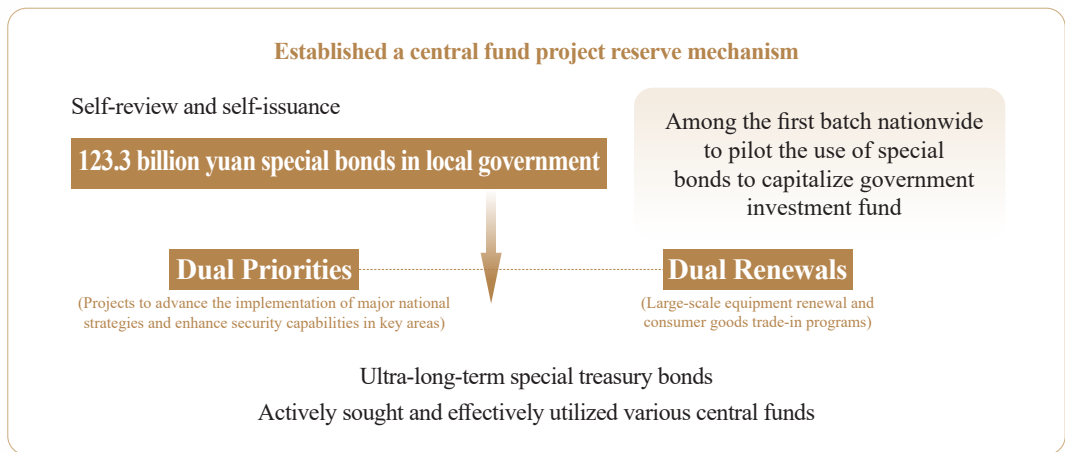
Established a central fund project reserve mechanism

Self-review and self-issuance

123.3 billion yuan special bonds in local government

Among the first batch nationwide to pilot the use of special bonds to capitalize government investment fund

Dual Priorities
(Projects to advance the implementation of major national strategies and enhance security capabilities in key areas)

Dual Renewals
(Large-scale equipment renewal and consumer goods trade-in programs)

Ultra-long-term special treasury bonds

Actively sought and effectively utilized various central funds